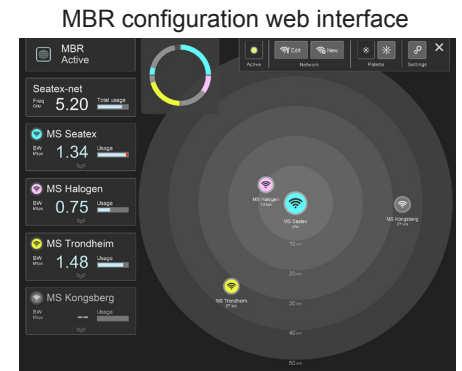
MBR configuration web interface

MBR Active

Seatex-net
Freq GHz 5.20 Total usage

MS Seatex
BW Mbps 1.34 Usage

MS Halogen
BW Mbps 0.75 Usage

MS Trondheim
BW Mbps 1.48 Usage

MS Kongsberg
BW Mbps -- Usage

Active
Edit New
Network
Palette
Settings

MS Halogen
12 km

MS Seatex
0 km

MS Kongsberg
27 km

MS Trondheim
27 km

10 km
20 km
30 km
40 km
50 km